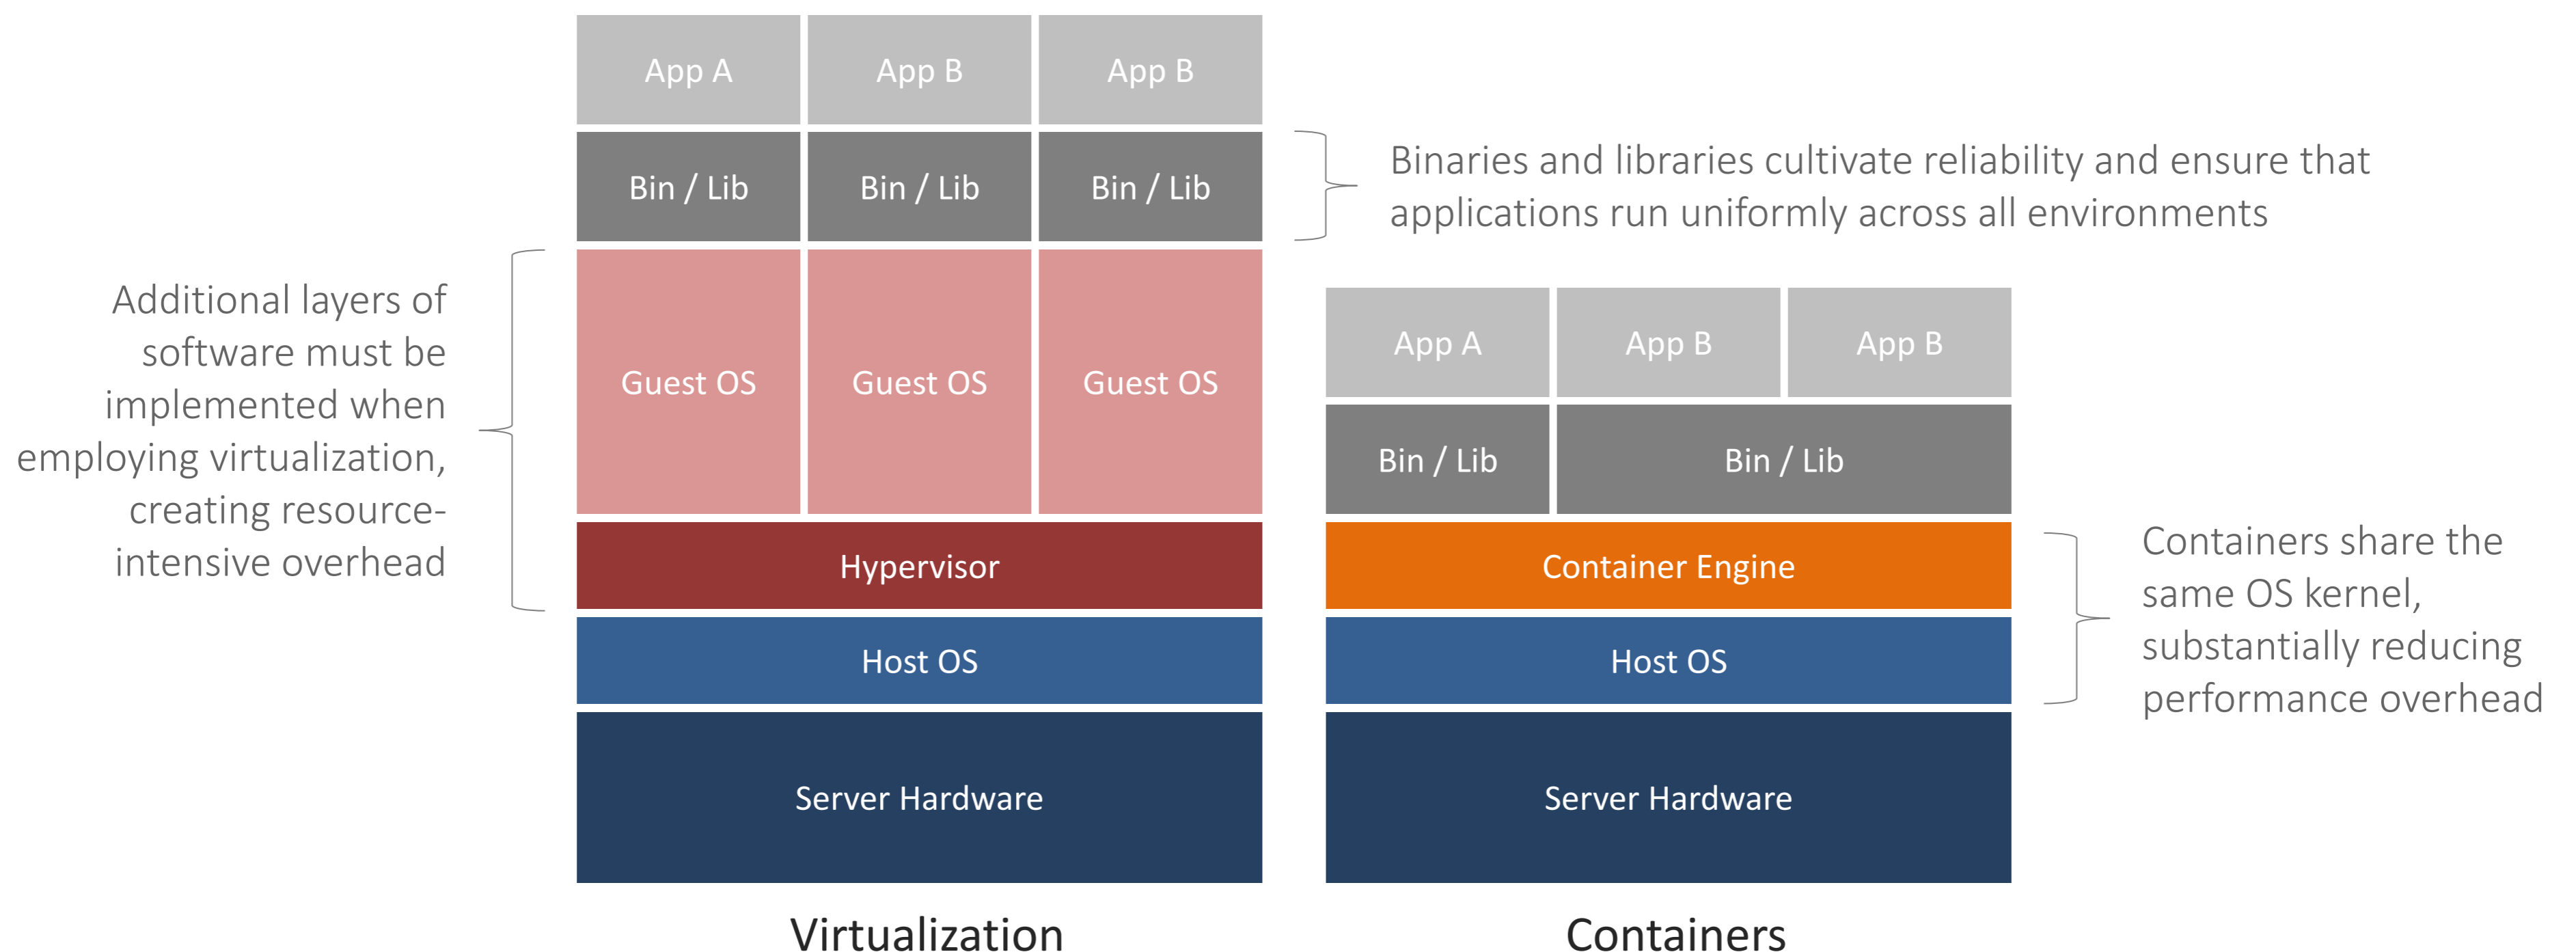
Additional layers of software must be implemented when employing virtualization, creating resource-intensive overhead

App A
App B
App B
Bin / Lib
Bin / Lib
Bin / Lib
Guest OS
Guest OS
Guest OS
Hypervisor
Host OS
Server Hardware

Virtualization

Binaries and libraries cultivate reliability and ensure that applications run uniformly across all environments

App A
App B
App B
Bin / Lib
Bin / Lib
Container Engine
Host OS
Server Hardware

Containers

Containers share the same OS kernel, substantially reducing performance overhead